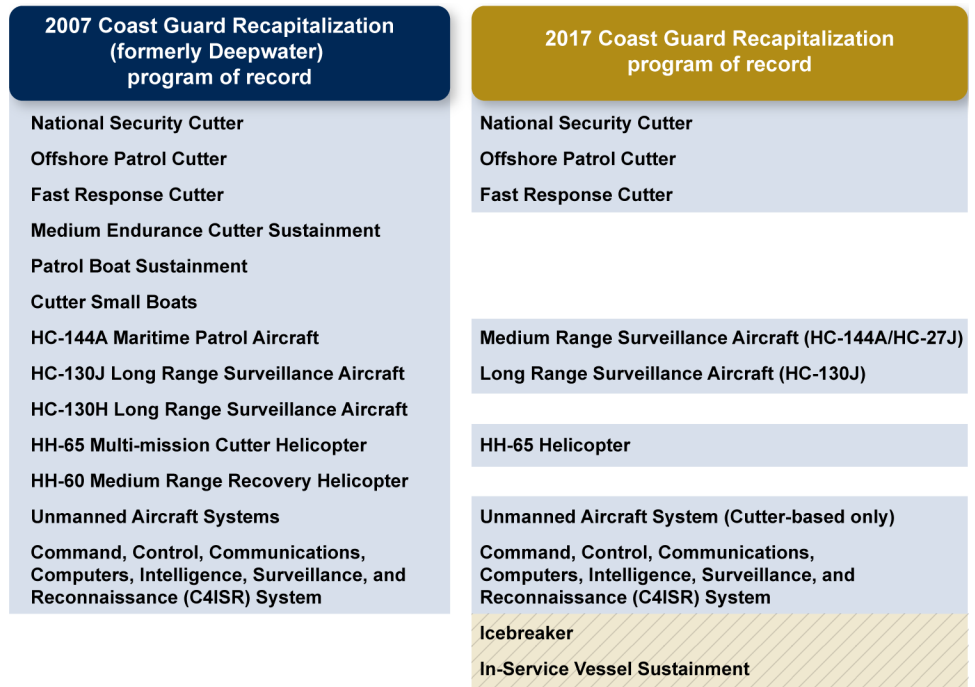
| 2007 Coast Guard Recapitalization (formerly Deepwater) program of record | 2017 Coast Guard Recapitalization program of record |
|---|---|
| National Security Cutter | National Security Cutter |
| Offshore Patrol Cutter | Offshore Patrol Cutter |
| Fast Response Cutter | Fast Response Cutter |
| Medium Endurance Cutter Sustainment | |
| Patrol Boat Sustainment | |
| Cutter Small Boats | |
| HC-144A Maritime Patrol Aircraft | Medium Range Surveillance Aircraft (HC-144A/HC-27J) |
| HC-130J Long Range Surveillance Aircraft | Long Range Surveillance Aircraft (HC-130J) |
| HC-130H Long Range Surveillance Aircraft | |
| HH-65 Multi-mission Cutter Helicopter | HH-65 Helicopter |
| HH-60 Medium Range Recovery Helicopter | |
| Unmanned Aircraft Systems | Unmanned Aircraft System (Cutter-based only) |
| Command, Control, Communications, Computers, Intelligence, Surveillance, and Reconnaissance (C4ISR) System | Command, Control, Communications, Computers, Intelligence, Surveillance, and Reconnaissance (C4ISR) System |
| | Icebreaker |
| | In-Service Vessel Sustainment |